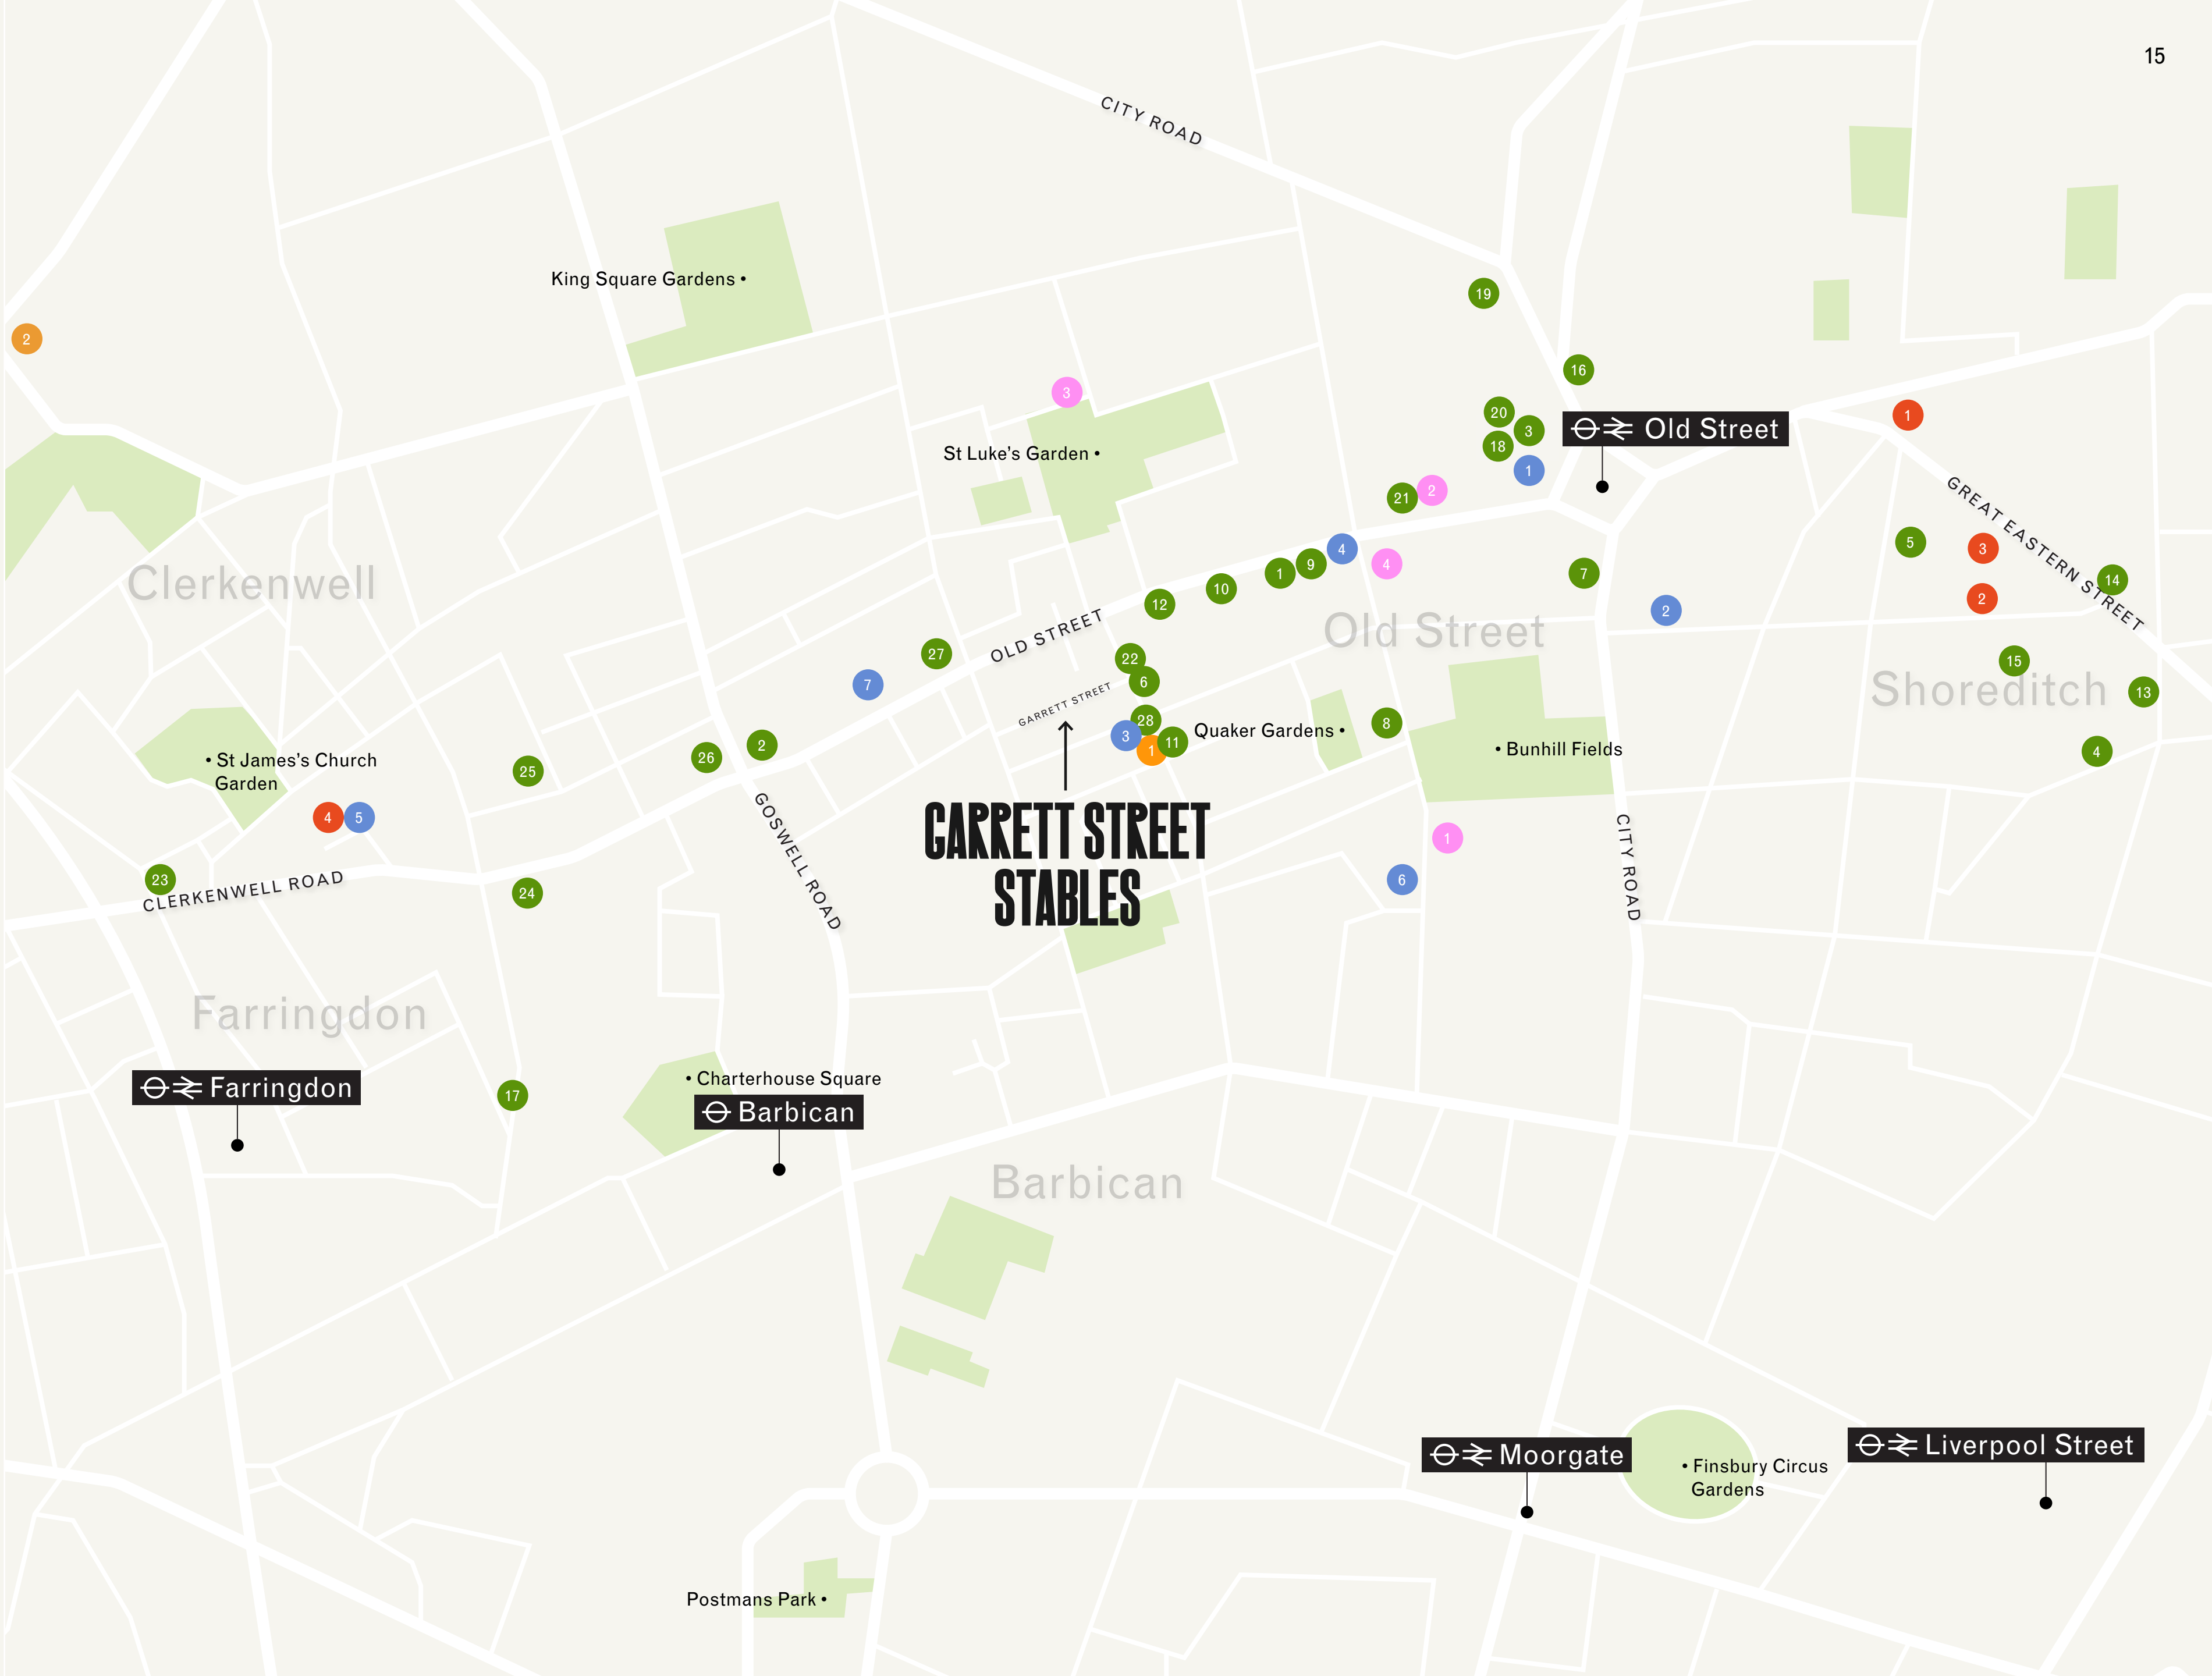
15

CITY ROAD

King Square Gardens •

2

3

St Luke's Garden •

19

16

20

3

18

1

Old Street

1

21

2

GREAT EASTERN STREET

5

3

14

2

Clerkenwell

4

9

1

10

12

4

7

2

Old Street

15

Shoreditch

13

OLD STREET

27

7

22

6

GARRETT STREET

28

3

1

11

Quaker Gardens •

8

• Bunhill Fields

4

• St James's Church Garden

25

26

2

4

5

GOSWELL ROAD

GARRETT STREET STABLES

1

CITY ROAD

6

23

CLERKENWELL ROAD

24

Farringdon

Farringdon

17

• Charterhouse Square

Barbican

Barbican

Moorgate

• Finsbury Circus Gardens

Liverpool Street

Postmans Park •